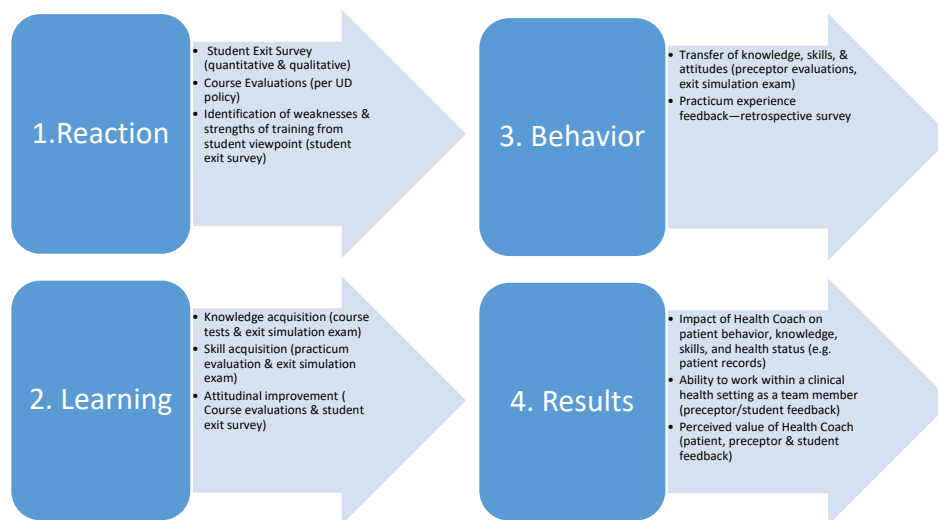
1.Reaction

- Student Exit Survey (quantitative & qualitative)
- Course Evaluations (per UD policy)
- Identification of weaknesses & strengths of training from student viewpoint (student exit survey)

3. Behavior

- Transfer of knowledge, skills, & attitudes (preceptor evaluations, exit simulation exam)
- Practicum experience feedback—retrospective survey

2. Learning

- Knowledge acquisition (course tests & exit simulation exam)
- Skill acquisition (practicum evaluation & exit simulation exam)
- Attitudinal improvement ( Course evaluations & student exit survey)

4. Results

- Impact of Health Coach on patient behavior, knowledge, skills, and health status (e.g. patient records)
- Ability to work within a clinical health setting as a team member (preceptor/student feedback)
- Perceived value of Health Coach (patient, preceptor & student feedback)